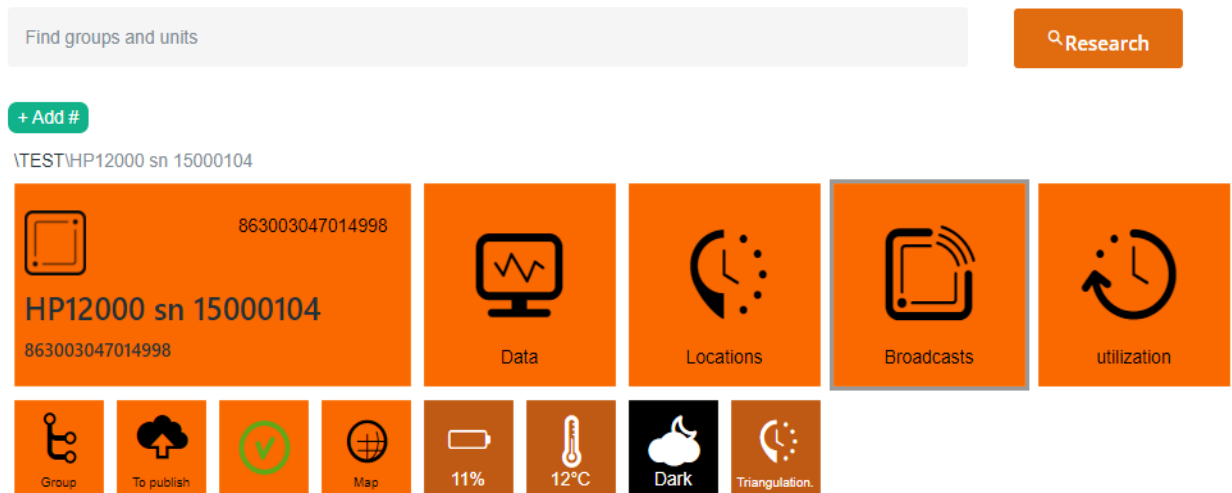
Find groups and units

Research

+ Add #

\TEST\HP12000 sn 15000104

863003047014998

HP12000 sn 15000104

863003047014998

Data

Locations

Broadcasts

utilization

Group

To publish

Map

11%

12°C

Dark

Triangulation.